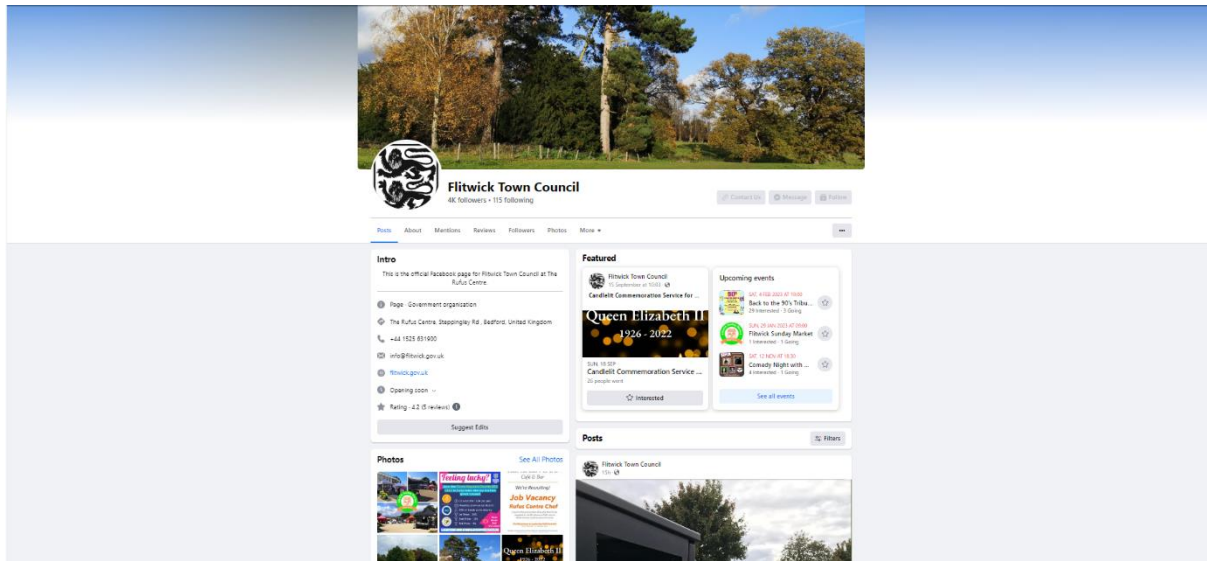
Flitwick Town Council
4K followers • 115 following

Contact Us
Message
Follow

Posts
About
Mentions
Reviews
Followers
Photos
More ▾

...

Intro

This is the official Facebook page for Flitwick Town Council at The Rufus Centre

Page · Government organisation

The Rufus Centre, Steppingley Rd , Bedford, United Kingdom

+44 1525 631900

info@flitwick.gov.uk

flitwick.gov.uk

Opening soon

Rating · 4.2 (5 reviews)

Suggest Edits

Photos
See All Photos

Feeling lucky?

We're Recruiting!
Job Vacancy
Rufus Centre Chef

Queen Elizabeth II

Featured

Flitwick Town Council
15 September at 10:03
Candlelit Commemoration Service for ...

Queen Elizabeth II
1926 - 2022

SUN, 18 SEP
Candlelit Commemoration Service ...
26 people went

Interested

Upcoming events

SAT, 4 FEB 2023 AT 19:00
Back to the 90's Tribu...
29 Interested · 3 Going

SUN, 29 JAN 2023 AT 09:00
Flitwick Sunday Market
1 Interested · 1 Going

SAT, 12 NOV AT 18:30
Comedy Night with ...
4 Interested · 1 Going

See all events

Posts
Filters

Flitwick Town Council
15h